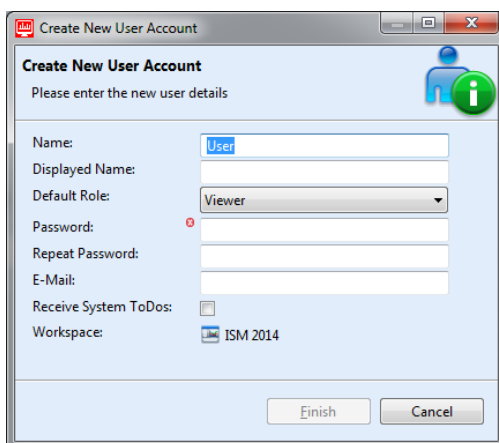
Create New User Account

Create New User Account
Please enter the new user details

Name: User
Displayed Name:
Default Role: Viewer
Password:
Repeat Password:
E-Mail:
Receive System ToDos:
Workspace: ISM 2014

Finish
Cancel